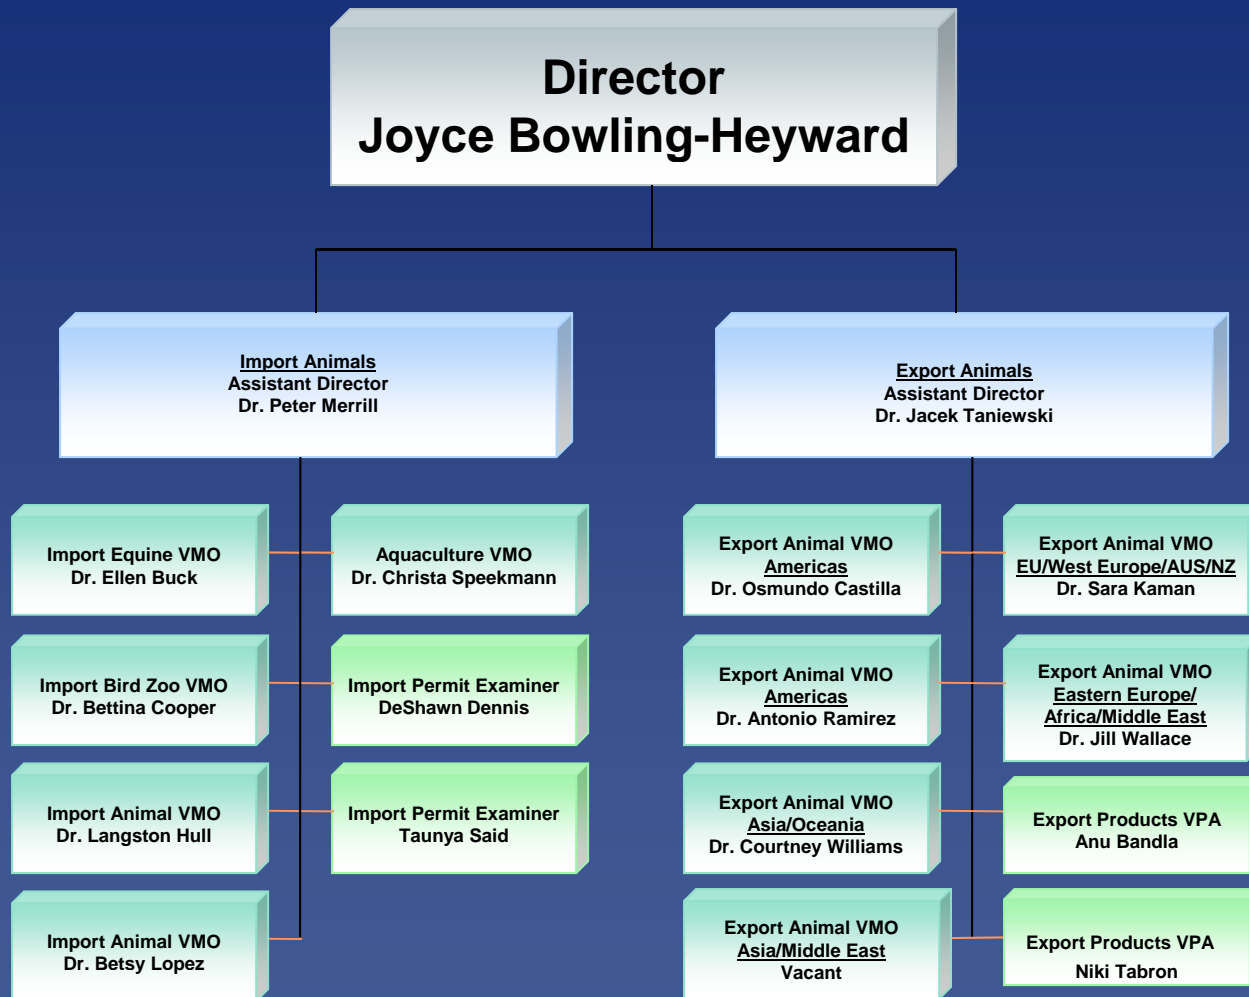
Director
Joyce Bowling-Heyward

Import Animals
Assistant Director
Dr. Peter Merrill

Export Animals
Assistant Director
Dr. Jacek Taniewski

Import Equine VMO
Dr. Ellen Buck

Aquaculture VMO
Dr. Christa Speekmann

Import Bird Zoo VMO
Dr. Bettina Cooper

Import Permit Examiner
DeShawn Dennis

Import Animal VMO
Dr. Langston Hull

Import Permit Examiner
Taunya Said

Import Animal VMO
Dr. Betsy Lopez

Export Animal VMO
Americas
Dr. Osmundo Castilla

Export Animal VMO
EU/West Europe/AUS/NZ
Dr. Sara Kaman

Export Animal VMO
Americas
Dr. Antonio Ramirez

Export Animal VMO
Eastern Europe/
Africa/Middle East
Dr. Jill Wallace

Export Animal VMO
Asia/Oceania
Dr. Courtney Williams

Export Products VPA
Anu Bandla

Export Animal VMO
Asia/Middle East
Vacant

Export Products VPA
Niki Tabron